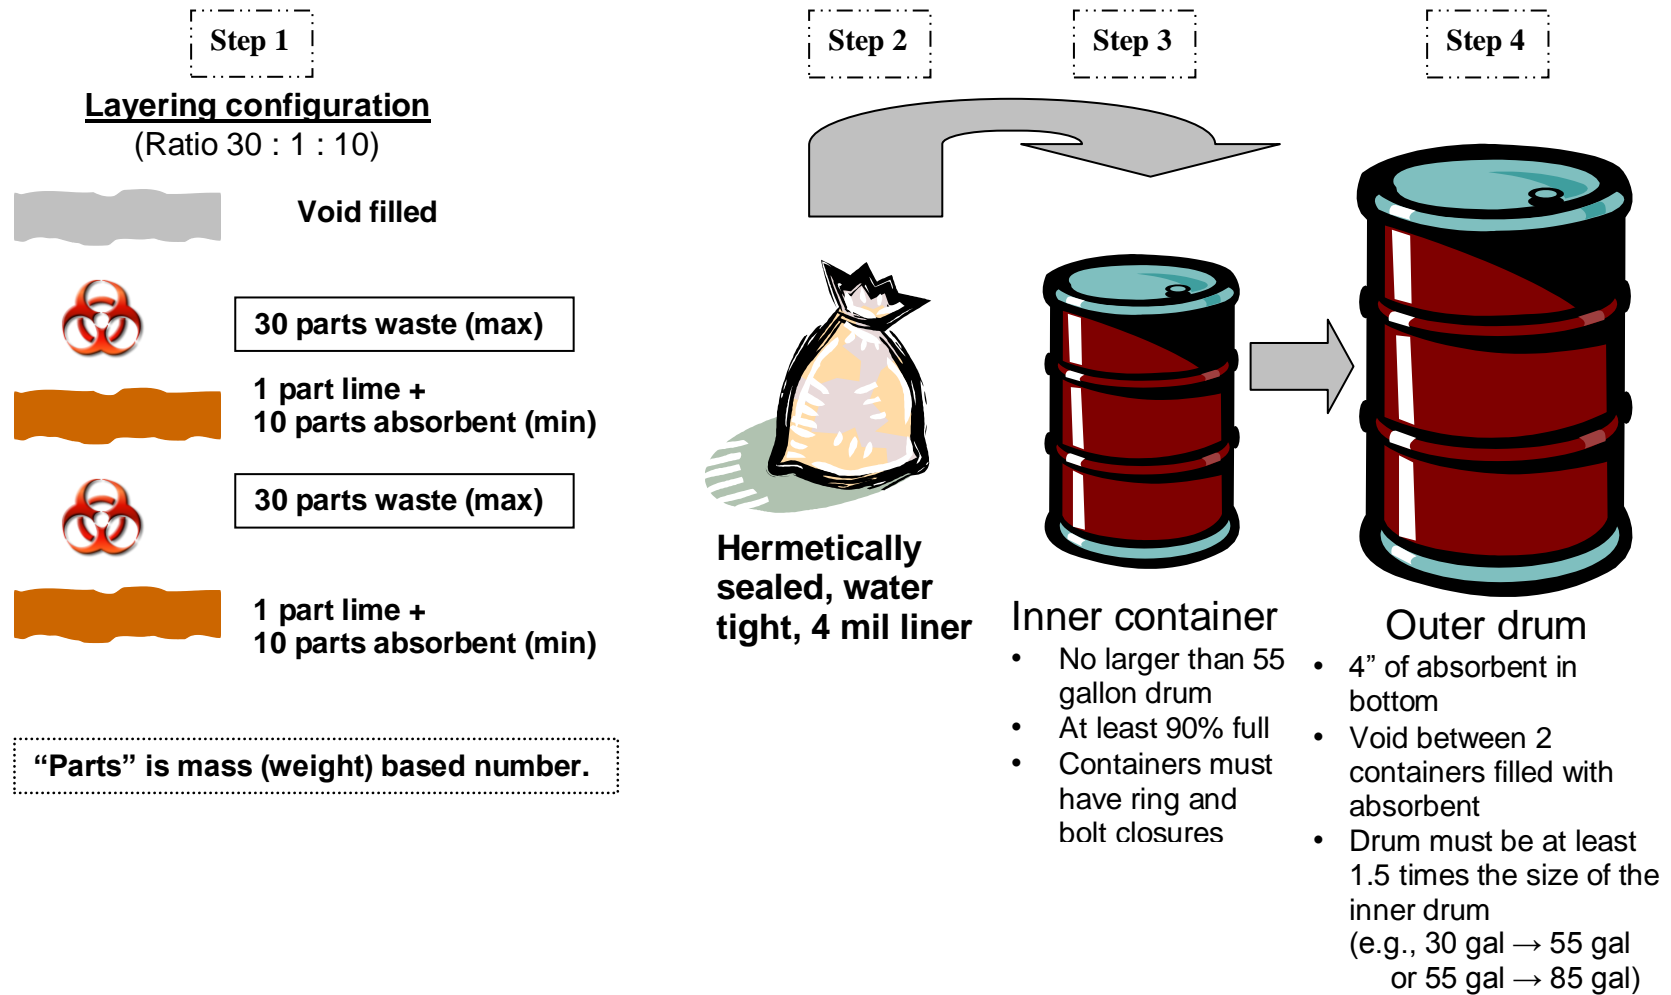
Step 1

Layering configuration
(Ratio 30 : 1 : 10)

Void filled

30 parts waste (max)

1 part lime +
10 parts absorbent (min)

30 parts waste (max)

1 part lime +
10 parts absorbent (min)

“Parts” is mass (weight) based number.

Step 2

Hermetically sealed, water tight, 4 mil liner

Step 3

Inner container
• No larger than 55 gallon drum
• At least 90% full
• Containers must have ring and bolt closures

Step 4

Outer drum
• 4” of absorbent in bottom
• Void between 2 containers filled with absorbent
• Drum must be at least 1.5 times the size of the inner drum
(e.g., 30 gal → 55 gal
or 55 gal → 85 gal)